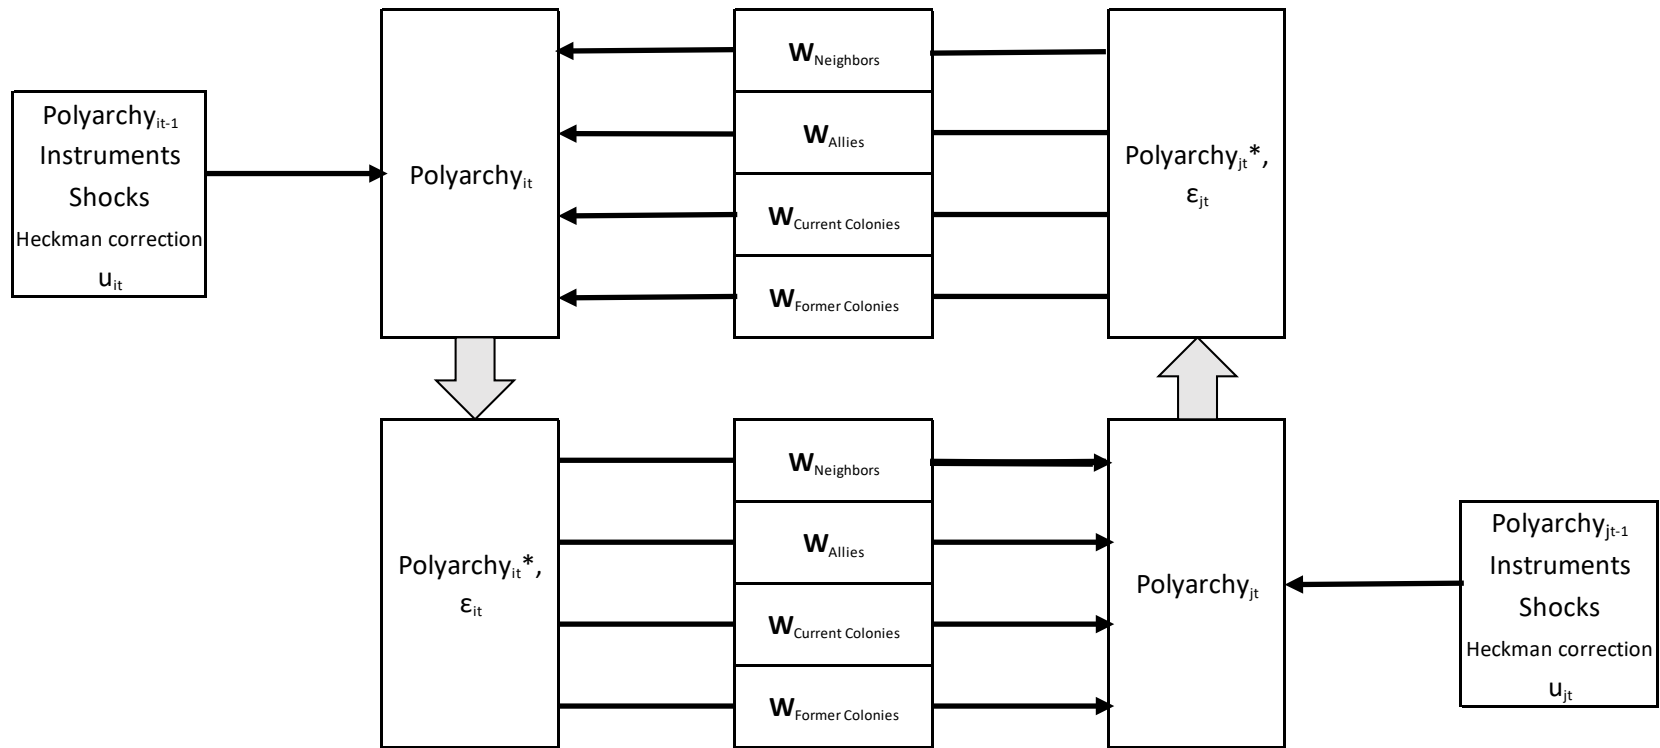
Polyarchy$_{it-1}$
Instruments
Shocks
Heckman correction
u$_{it}$

Polyarchy$_{it}$

$\mathbf{W}_{Neighbors}$

$\mathbf{W}_{Allies}$

$\mathbf{W}_{Current\ Colonies}$

$\mathbf{W}_{Former\ Colonies}$

Polyarchy$_{jt}$*,
ε$_{jt}$

Polyarchy$_{it}$*,
ε$_{it}$

$\mathbf{W}_{Neighbors}$

$\mathbf{W}_{Allies}$

$\mathbf{W}_{Current\ Colonies}$

$\mathbf{W}_{Former\ Colonies}$

Polyarchy$_{jt}$

Polyarchy$_{jt-1}$
Instruments
Shocks
Heckman correction
u$_{jt}$